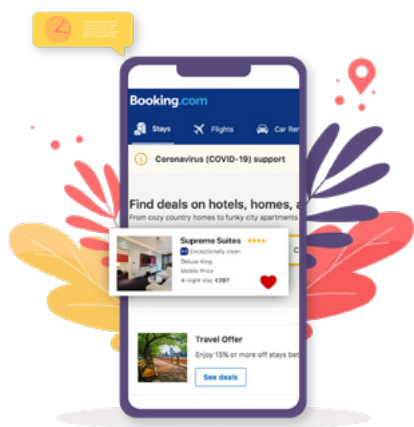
Booking.com

Stays
Flights
Car Re

Coronavirus (COVID-19) support

Find deals on hotels, homes, a
From cozy country homes to funky city apartments

Supreme Suites
Exceptionally clean
Deluxe King
Mobile Price
4-night stay €287

Travel Offer
Enjoy 10% or more off stays be
See deals